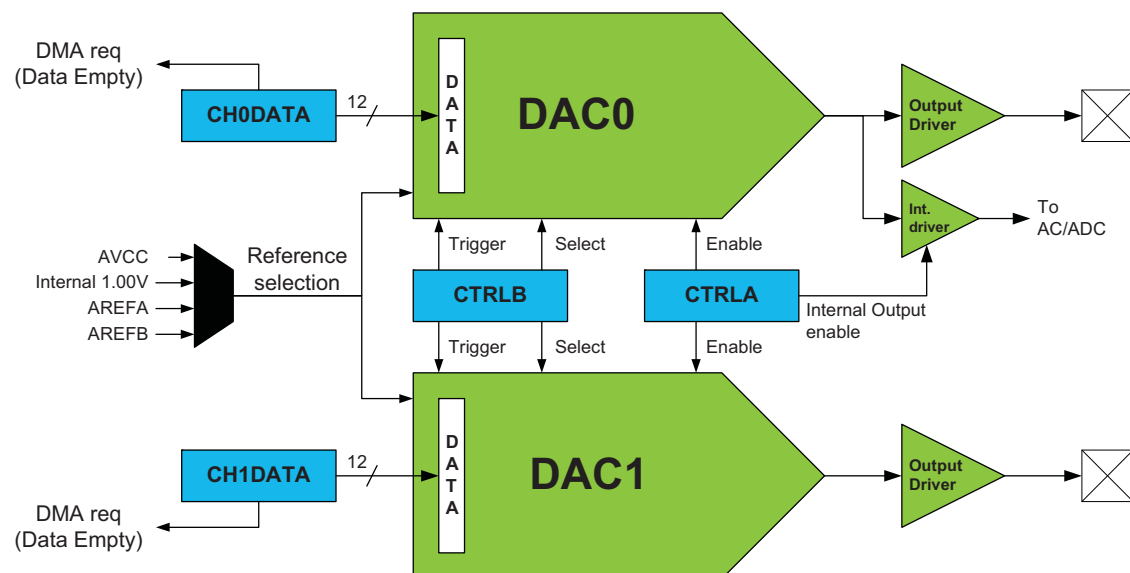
DMA req
(Data Empty)

CH0DATA

12

DATA

DAC0

Output Driver

Int. driver

To AC/ADC

AVCC
Internal 1.00V
AREFA
AREFB

Reference selection

Trigger
Select
Enable

CTRLB

CTRLA

Internal Output enable

Trigger
Select
Enable

CH1DATA

12

DATA

DAC1

Output Driver

DMA req
(Data Empty)